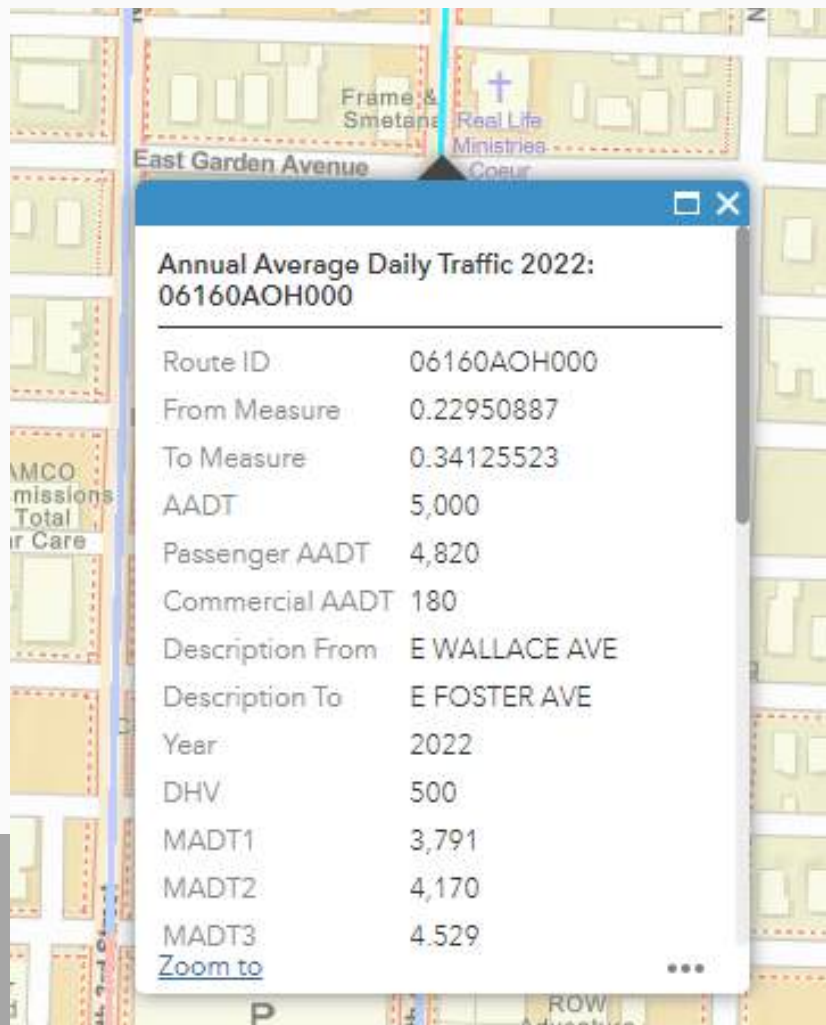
Frame & Smetana

Real Life Ministries

Coeur

East Garden Avenue

AMCO missions Total r Care

Annual Average Daily Traffic 2022: 06160AOH000

| | |
|---|---|
| Route ID | 06160AOH000 |
| From Measure | 0.22950887 |
| To Measure | 0.34125523 |
| AADT | 5,000 |
| Passenger AADT | 4,820 |
| Commercial AADT | 180 |
| Description From | E WALLACE AVE |
| Description To | E FOSTER AVE |
| Year | 2022 |
| DHV | 500 |
| MADT1 | 3,791 |
| MADT2 | 4,170 |
| MADT3 | 4.529 |

Zoom to

•••

P

ROW